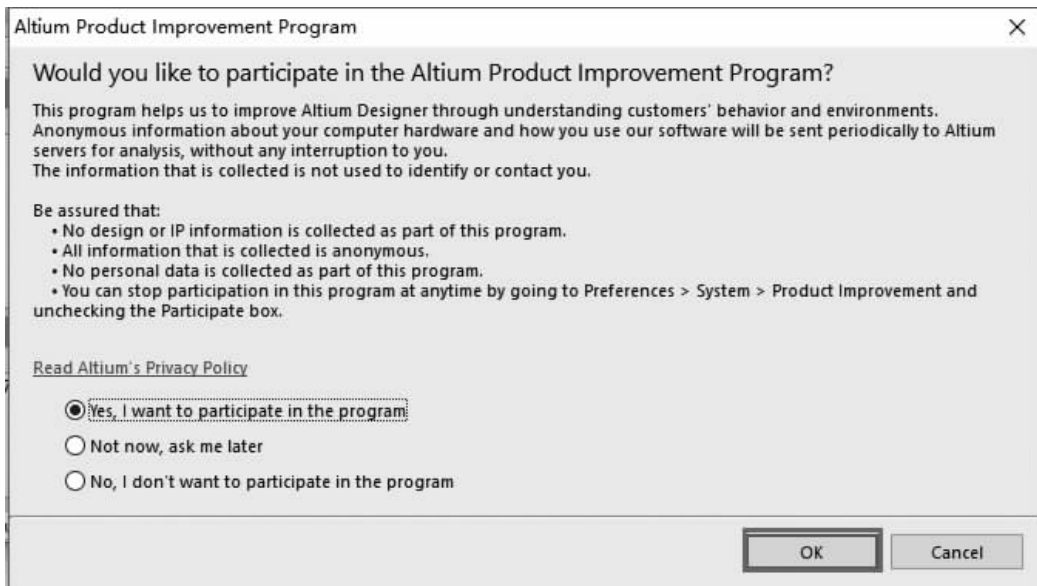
Altium Product Improvement Program ×

Would you like to participate in the Altium Product Improvement Program?

This program helps us to improve Altium Designer through understanding customers' behavior and environments. Anonymous information about your computer hardware and how you use our software will be sent periodically to Altium servers for analysis, without any interruption to you.
The information that is collected is not used to identify or contact you.

Be assured that:
• No design or IP information is collected as part of this program.
• All information that is collected is anonymous.
• No personal data is collected as part of this program.
• You can stop participation in this program at anytime by going to Preferences > System > Product Improvement and unchecking the Participate box.

Read Altium's Privacy Policy

Yes, I want to participate in the program

Not now, ask me later

No, I don't want to participate in the program

OK Cancel